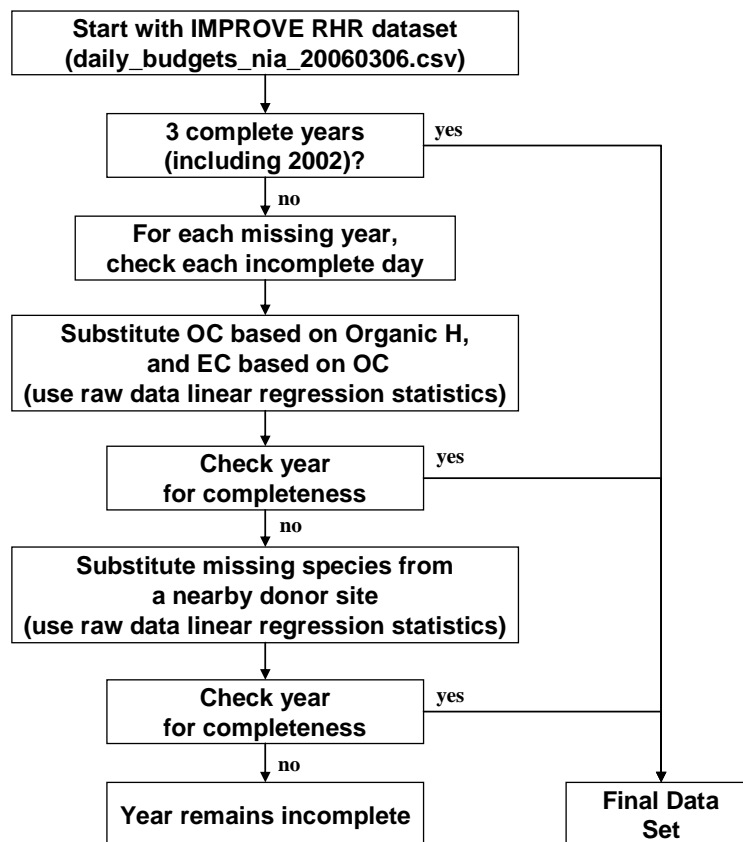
Start with IMPROVE RHR dataset (daily_budgets_nia_20060306.csv)

3 complete years (including 2002)?

yes

no

For each missing year, check each incomplete day

Substitute OC based on Organic H, and EC based on OC (use raw data linear regression statistics)

Check year for completeness

yes

no

Substitute missing species from a nearby donor site (use raw data linear regression statistics)

Check year for completeness

yes

no

Year remains incomplete

Final Data Set